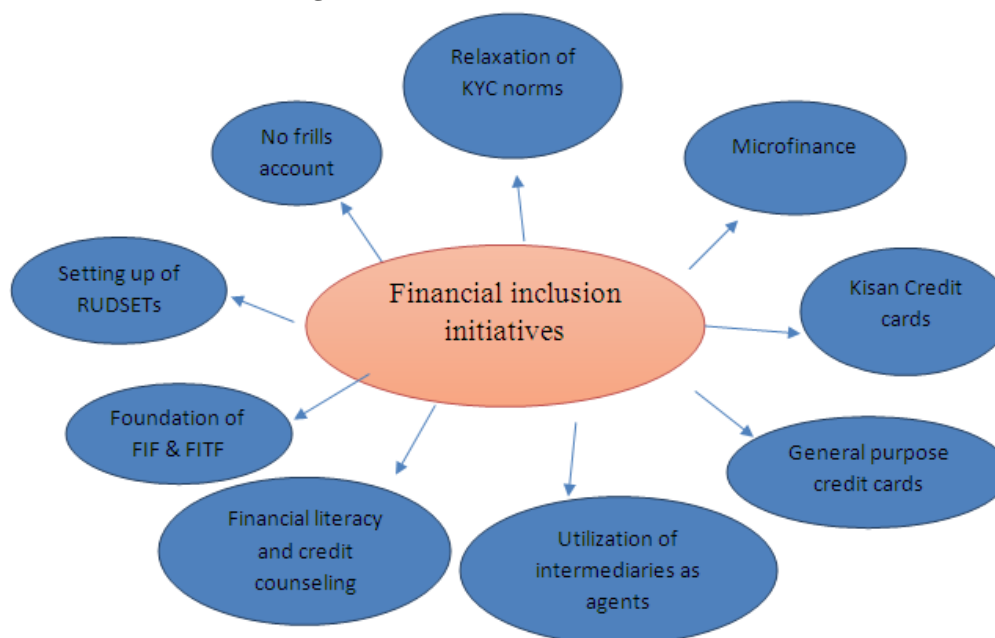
Financial inclusion initiatives

Relaxation of KYC norms

No frills account

Microfinance

Setting up of RUDSETs

Kisan Credit cards

Foundation of FIF & FITF

General purpose credit cards

Financial literacy and credit counseling

Utilization of intermediaries as agents